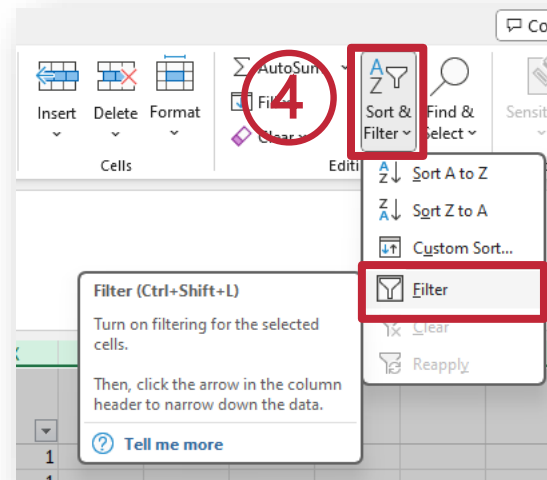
Co

Insert

Delete

Format

Cells

AutoSum

Fill

Clear

Editi

4

Sort & Filter

Find & Select

Sensit

Sort A to Z

Sort Z to A

Custom Sort...

Filter

Clear

Reapply

Filter (Ctrl+Shift+L)

Turn on filtering for the selected cells.

Then, click the arrow in the column header to narrow down the data.

Tell me more

1

1